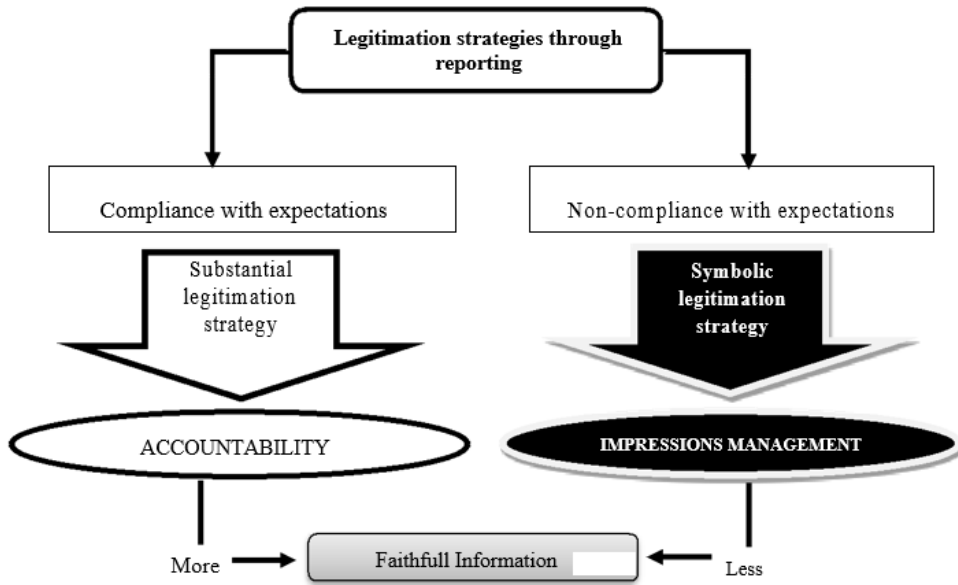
Legitimation strategies through reporting

Compliance with expectations

Non-compliance with expectations

Substantial legitimation strategy

Symbolic legitimation strategy

ACCOUNTABILITY

IMPRESSIONS MANAGEMENT

More

Faithfull Information

Less